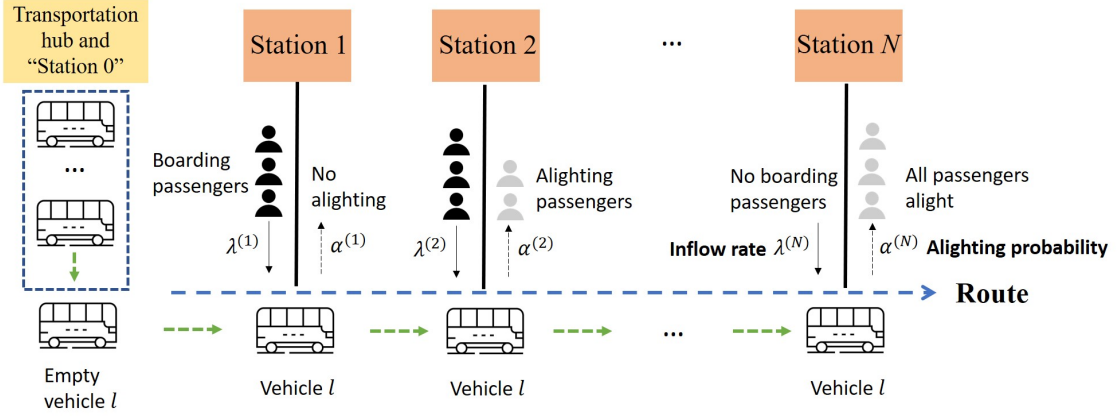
Transportation hub and "Station 0"

...

Station 1

Station 2

...

Station $N$

Boarding passengers

No alighting

$\lambda^{(1)}$

$\alpha^{(1)}$

Alighting passengers

$\lambda^{(2)}$

$\alpha^{(2)}$

No boarding passengers

All passengers alight

Inflow rate $\lambda^{(N)}$

$\alpha^{(N)}$ Alighting probability

Route

Empty vehicle $l$

Vehicle $l$

Vehicle $l$

...

Vehicle $l$